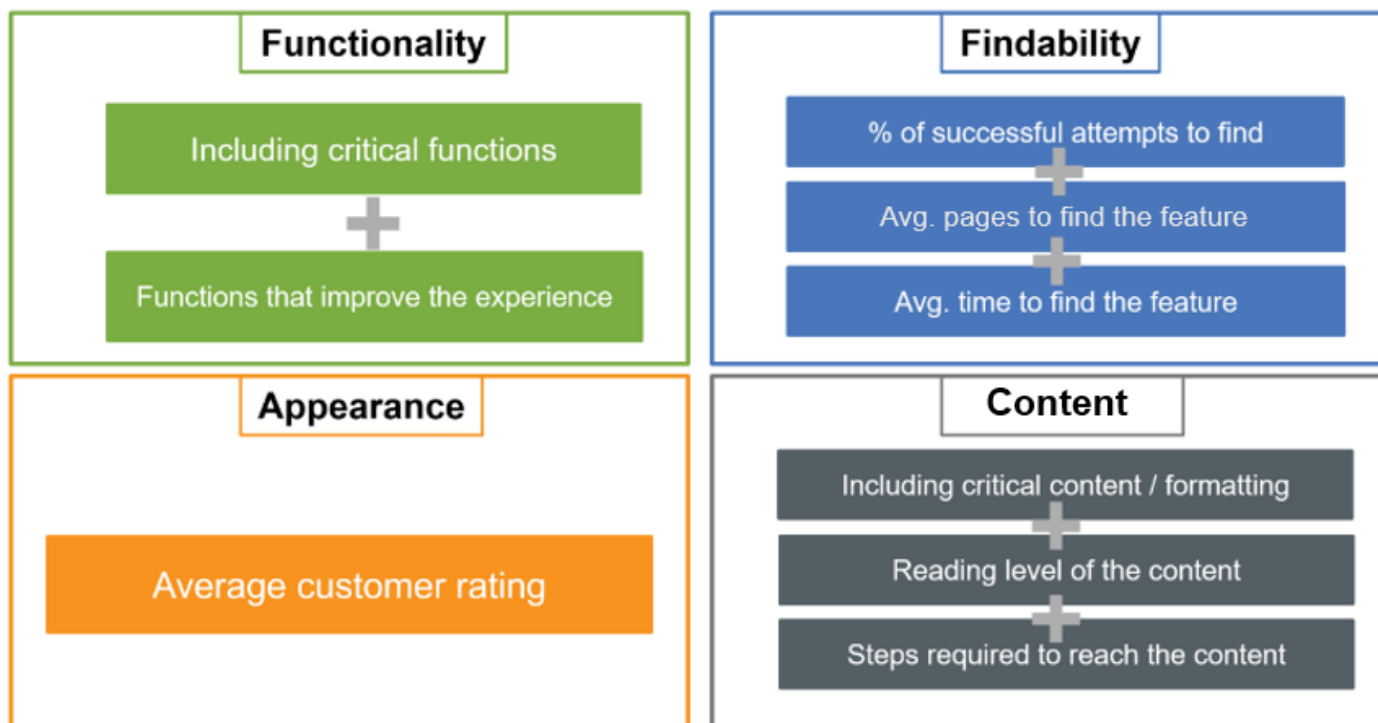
Functionality

Including critical functions

Functions that improve the experience

Findability

% of successful attempts to find

Avg. pages to find the feature

Avg. time to find the feature

Appearance

Average customer rating

Content

Including critical content / formatting

Reading level of the content

Steps required to reach the content